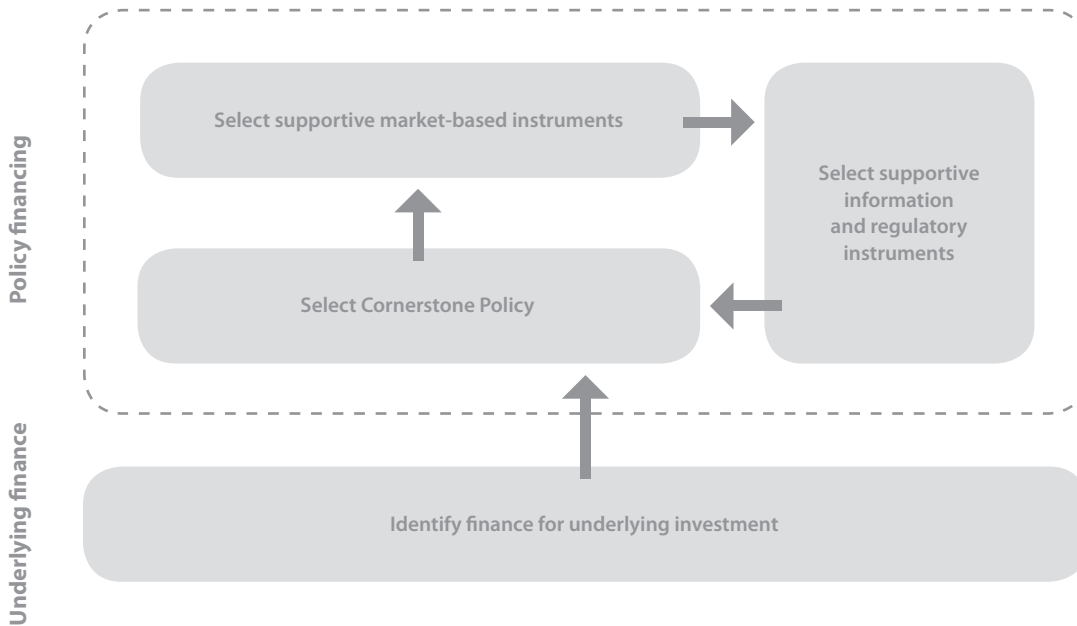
Policy financing

Select supportive market-based instruments

Select supportive information and regulatory instruments

Select Cornerstone Policy

Underlying finance

Identify finance for underlying investment